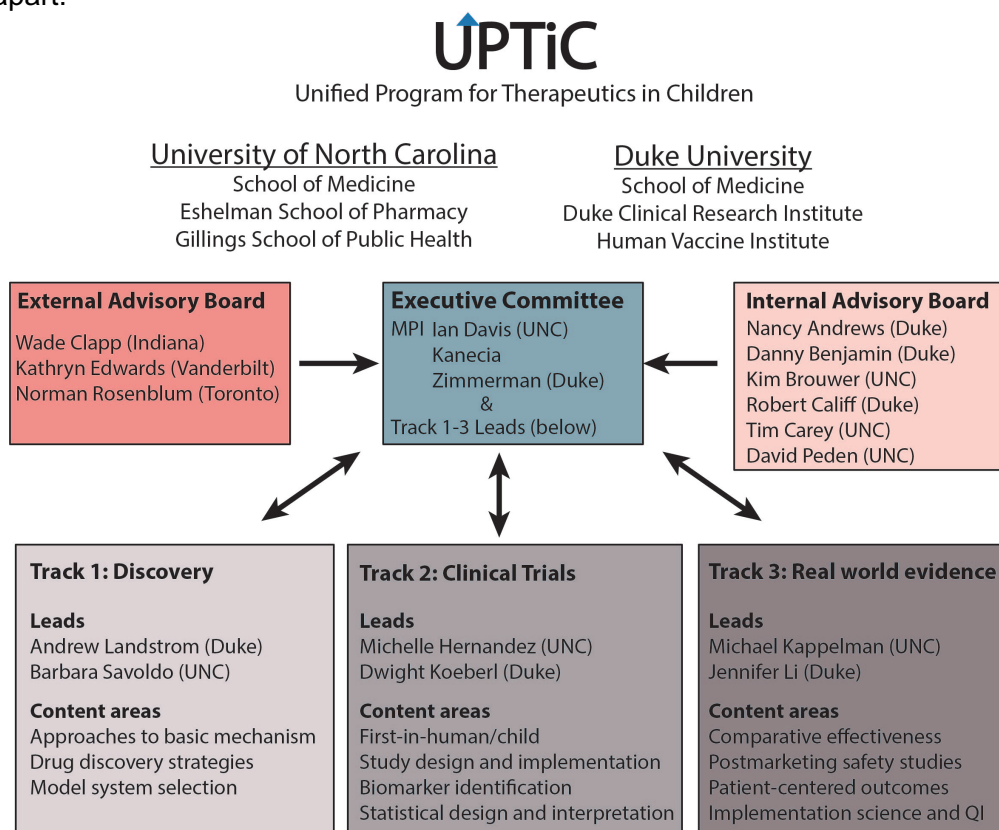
apart.

UPTiC
Unified Program for Therapeutics in Children

University of North Carolina
School of Medicine
Eshelman School of Pharmacy
Gillings School of Public Health

Duke University
School of Medicine
Duke Clinical Research Institute
Human Vaccine Institute

External Advisory Board
Wade Clapp (Indiana)
Kathryn Edwards (Vanderbilt)
Norman Rosenblum (Toronto)

Executive Committee
MPI Ian Davis (UNC)
Kanecia Zimmerman (Duke)
&
Track 1-3 Leads (below)

Internal Advisory Board
Nancy Andrews (Duke)
Danny Benjamin (Duke)
Kim Brouwer (UNC)
Robert Califf (Duke)
Tim Carey (UNC)
David Peden (UNC)

Track 1: Discovery
Leads
Andrew Landstrom (Duke)
Barbara Savoldo (UNC)
Content areas
Approaches to basic mechanism
Drug discovery strategies
Model system selection

Track 2: Clinical Trials
Leads
Michelle Hernandez (UNC)
Dwight Koeberl (Duke)
Content areas
First-in-human/child
Study design and implementation
Biomarker identification
Statistical design and interpretation

Track 3: Real world evidence
Leads
Michael Kappelman (UNC)
Jennifer Li (Duke)
Content areas
Comparative effectiveness
Postmarketing safety studies
Patient-centered outcomes
Implementation science and QI